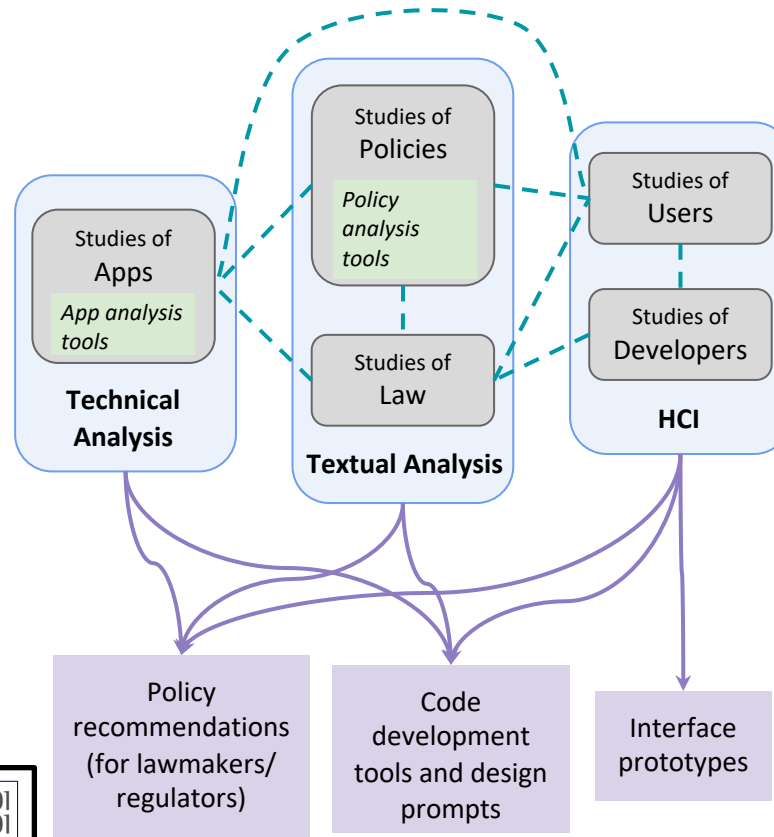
Studies of
Apps
App analysis tools

Technical Analysis

Studies of
Policies
Policy analysis tools

Studies of
Law

Textual Analysis

Studies of
Users

Studies of
Developers

HCI

Policy recommendations (for lawmakers/ regulators)

Code development tools and design prompts

Interface prototypes